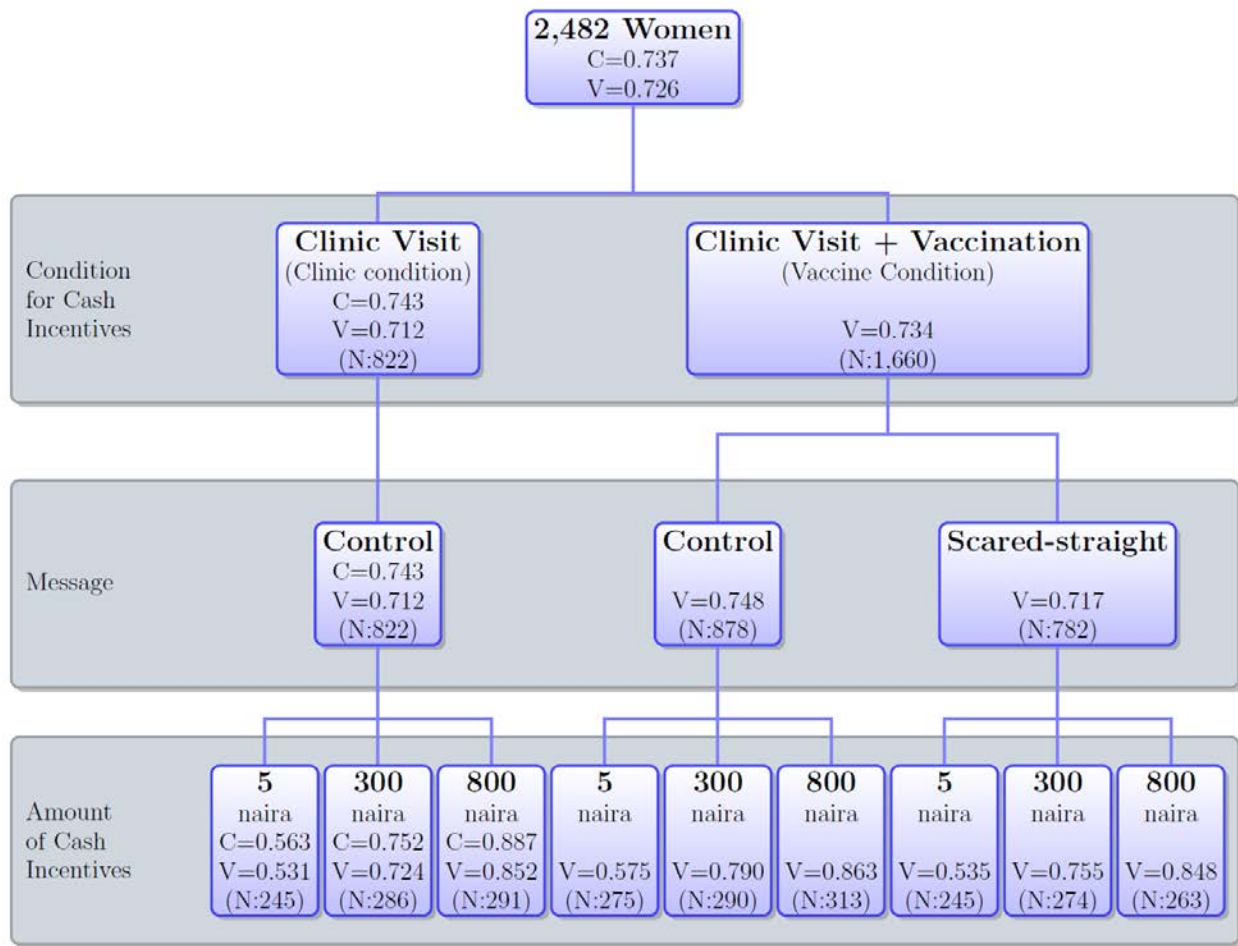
2,482 Women
C=0.737
V=0.726

Condition for Cash Incentives

Clinic Visit
(Clinic condition)
C=0.743
V=0.712
(N:822)

Clinic Visit + Vaccination
(Vaccine Condition)
V=0.734
(N:1,660)

Message

Control
C=0.743
V=0.712
(N:822)

Control
V=0.748
(N:878)

Scared-straight
V=0.717
(N:782)

Amount of Cash Incentives

5
naira
C=0.563
V=0.531
(N:245)

300
naira
C=0.752
V=0.724
(N:286)

800
naira
C=0.887
V=0.852
(N:291)

5
naira
V=0.575
(N:275)

300
naira
V=0.790
(N:290)

800
naira
V=0.863
(N:313)

5
naira
V=0.535
(N:245)

300
naira
V=0.755
(N:274)

800
naira
V=0.848
(N:263)